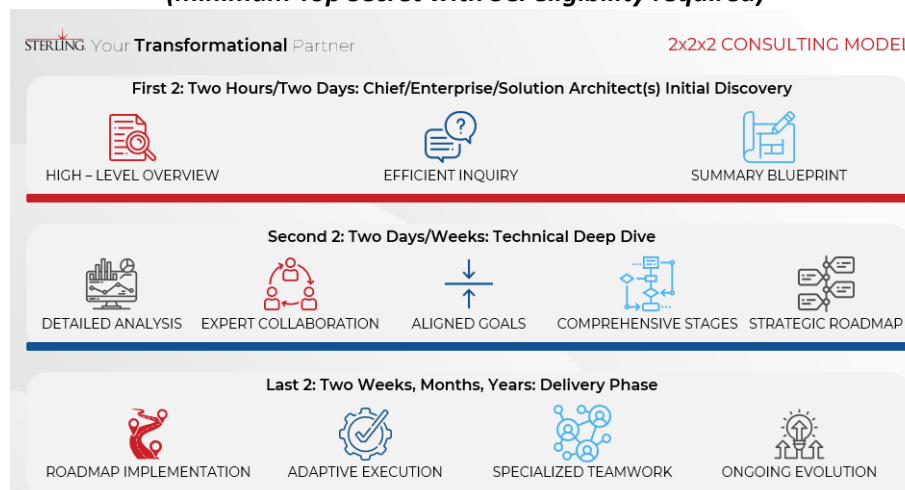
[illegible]

STERLING Your Transformational Partner

2x2x2 CONSULTING MODEL

First 2: Two Hours/Two Days: Chief/Enterprise/Solution Architect(s) Initial Discovery

HIGH – LEVEL OVERVIEW

EFFICIENT INQUIRY

SUMMARY BLUEPRINT

Second 2: Two Days/Weeks: Technical Deep Dive

DETAILED ANALYSIS

EXPERT COLLABORATION

ALIGNED GOALS

COMPREHENSIVE STAGES

STRATEGIC ROADMAP

Last 2: Two Weeks, Months, Years: Delivery Phase

ROADMAP IMPLEMENTATION

ADAPTIVE EXECUTION

SPECIALIZED TEAMWORK

ONGOING EVOLUTION